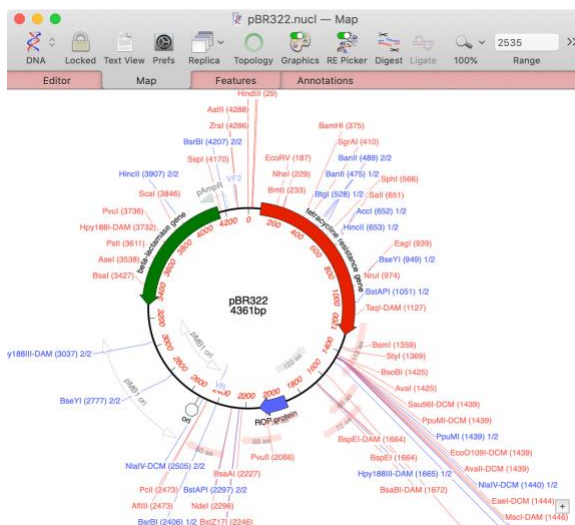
pBR322.nucl — Map

DNA Locked Text View Prefs Replica Topology Graphics RE Picker Digest Ligate 100% 2535 Range

Editor Map Features Annotations

HindIII (29)
AatII (4288)
ZraI (4286)
BsrBI (4207) 2/2
SspI (4170)
EcoRV (187)
NheI (229)
BmtI (233)
BamHI (375)
SgrAI (410)
BanII (489) 2/2
BanII (475) 1/2
SphI (566)
BtgI (528) 1/2
SalI (651)
AccI (652) 1/2
HincII (653) 1/2
EagI (939)
BseYI (949) 1/2
NruI (974)
BstAPI (1051) 1/2
TaqI-DAM (1127)
HincII (3907) 2/2
ScaI (3846)
PvuI (3736)
Hpy188III-DAM (3732)
PstI (3611)
AseI (3538)
BsaI (3427)
pAmpR
VF2
beta-lactamase gene
tetracycline resistance gene
pBR322
4361bp
y188III-DAM (3037) 2/2
pMB1 ori
BseYI (2777) 2/2
ori
ROP protein
BsmI (1359)
StyI (1369)
BsoBI (1425)
AvaI (1425)
Sau96I-DCM (1439)
PpuMI-DCM (1439)
PpuMI (1439) 1/2
EcoO109I-DCM (1439)
AvaII-DCM (1439)
NlaIV-DCM (1440) 1/2
EaeI-DCM (1444)
MscI-DAM (1446)
BspEI-DAM (1664)
BspEI (1664)
Hpy188III-DAM (1665) 1/2
BsaBI-DAM (1672)
PvuII (2066)
BsaAI (2227)
BstAPI (2297) 2/2
NdeI (2296)
NlaIV-DCM (2505) 2/2
PciI (2473)
AflIII (2473)
BsrBI (2406) 1/2
BstZ17I (2246)
4200 4000 3800 3600 3400 3200 3000 2800 2600 2400 2200 2000 1800 1600 1400 1200 1000 800 600 400 200 0